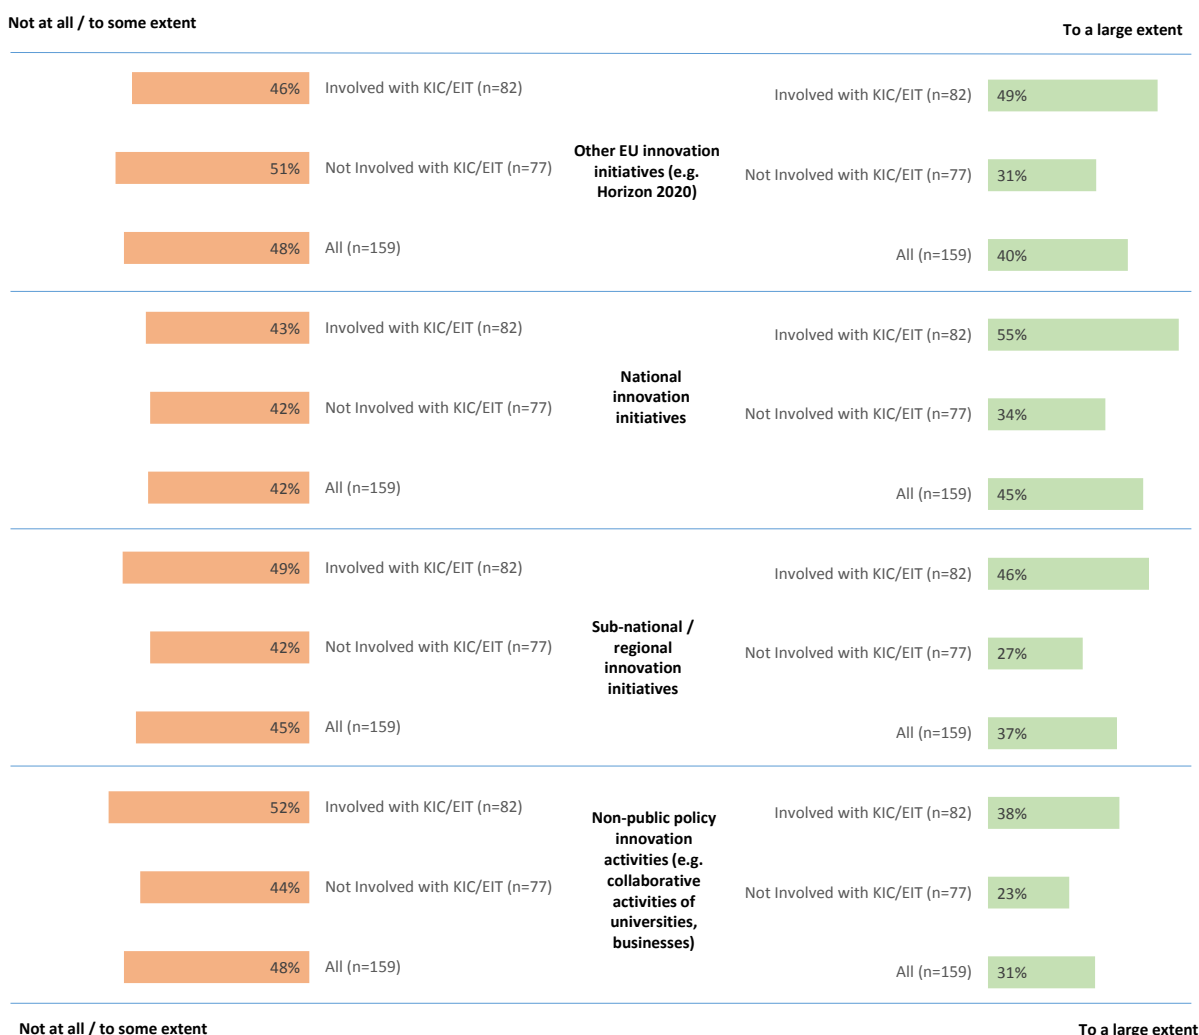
Not at all / to some extent

To a large extent

46% Involved with KIC/EIT (n=82)

Involved with KIC/EIT (n=82) 49%

51% Not Involved with KIC/EIT (n=77)

Other EU innovation initiatives (e.g. Horizon 2020)

Not Involved with KIC/EIT (n=77) 31%

48% All (n=159)

All (n=159) 40%

43% Involved with KIC/EIT (n=82)

Involved with KIC/EIT (n=82) 55%

42% Not Involved with KIC/EIT (n=77)

National innovation initiatives

Not Involved with KIC/EIT (n=77) 34%

42% All (n=159)

All (n=159) 45%

49% Involved with KIC/EIT (n=82)

Involved with KIC/EIT (n=82) 46%

42% Not Involved with KIC/EIT (n=77)

Sub-national / regional innovation initiatives

Not Involved with KIC/EIT (n=77) 27%

45% All (n=159)

All (n=159) 37%

52% Involved with KIC/EIT (n=82)

Non-public policy innovation activities (e.g. collaborative activities of universities, businesses)

Involved with KIC/EIT (n=82) 38%

44% Not Involved with KIC/EIT (n=77)

Not Involved with KIC/EIT (n=77) 23%

48% All (n=159)

All (n=159) 31%

Not at all / to some extent

To a large extent